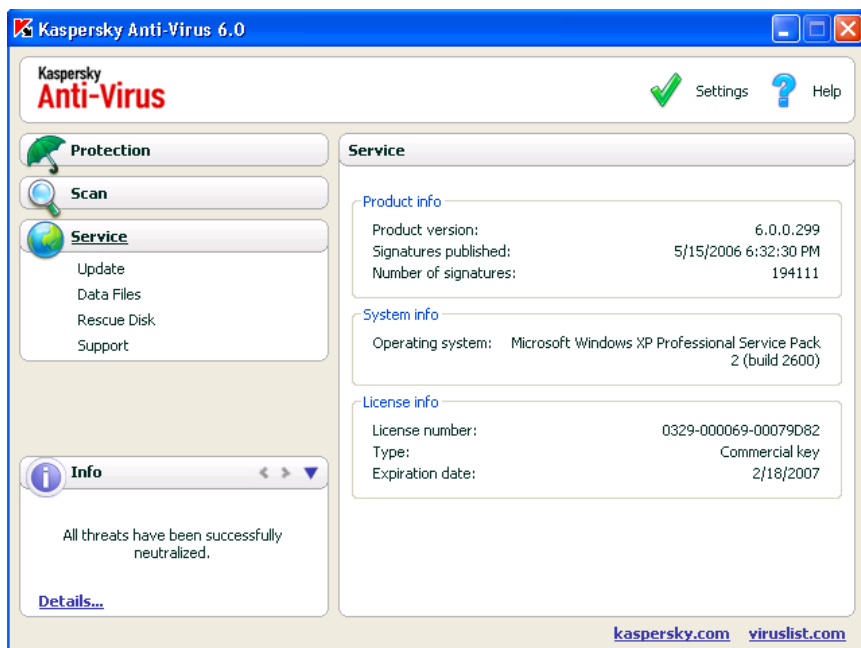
Kaspersky Anti-Virus 6.0

Kaspersky
Anti-Virus

Settings
Help

Protection
Scan
Service
Update
Data Files
Rescue Disk
Support

Info

All threats have been successfully neutralized.

Details...

Service

Product info

| | |
|---|---|
| Product version: | 6.0.0.299 |
| Signatures published: | 5/15/2006 6:32:30 PM |
| Number of signatures: | 194111 |

System info

| | |
|---|---|
| Operating system: | Microsoft Windows XP Professional Service Pack 2 (build 2600) |

License info

| | |
|---|---|
| License number: | 0329-000069-00079D82 |
| Type: | Commercial key |
| Expiration date: | 2/18/2007 |

kaspersky.com viruslist.com